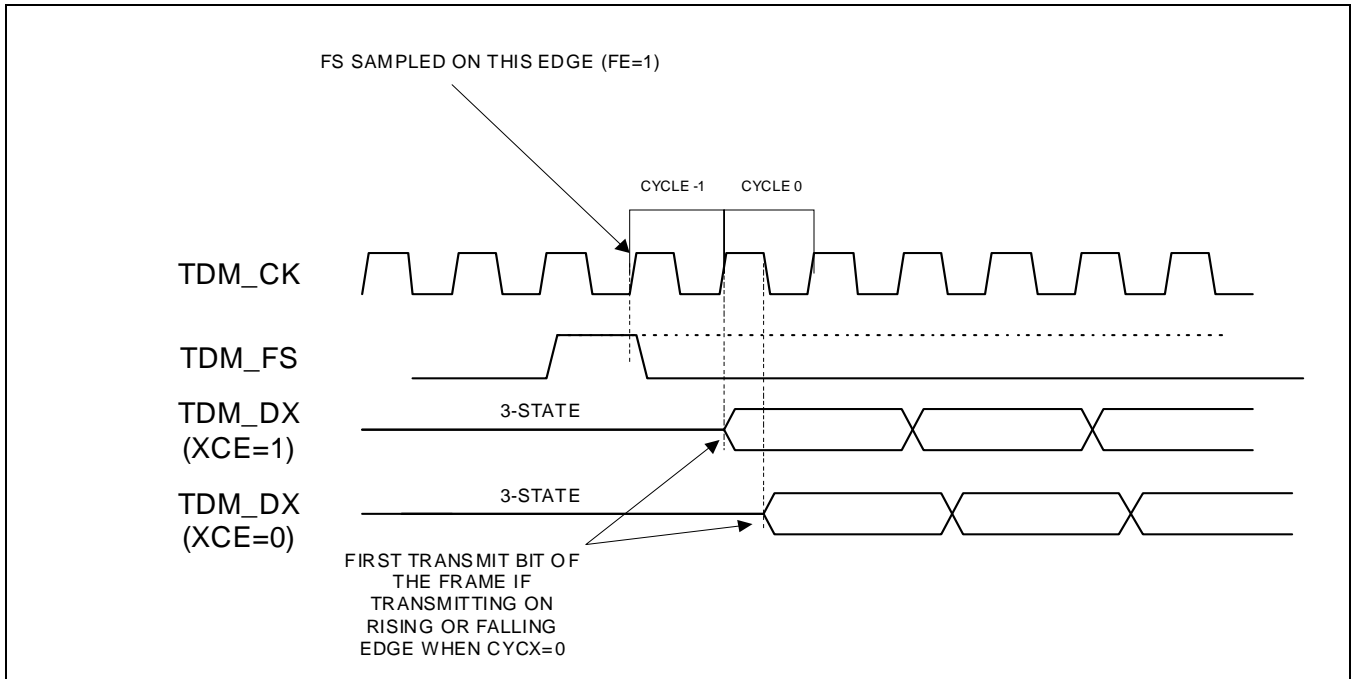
FS SAMPLED ON THIS EDGE (FE=1)

CYCLE -1

CYCLE 0

TDM_CK

TDM_FS

TDM_DX (XCE=1)

3-STATE

TDM_DX (XCE=0)

3-STATE

FIRST TRANSMIT BIT OF THE FRAME IF TRANSMITTING ON RISING OR FALLING EDGE WHEN CYCX=0